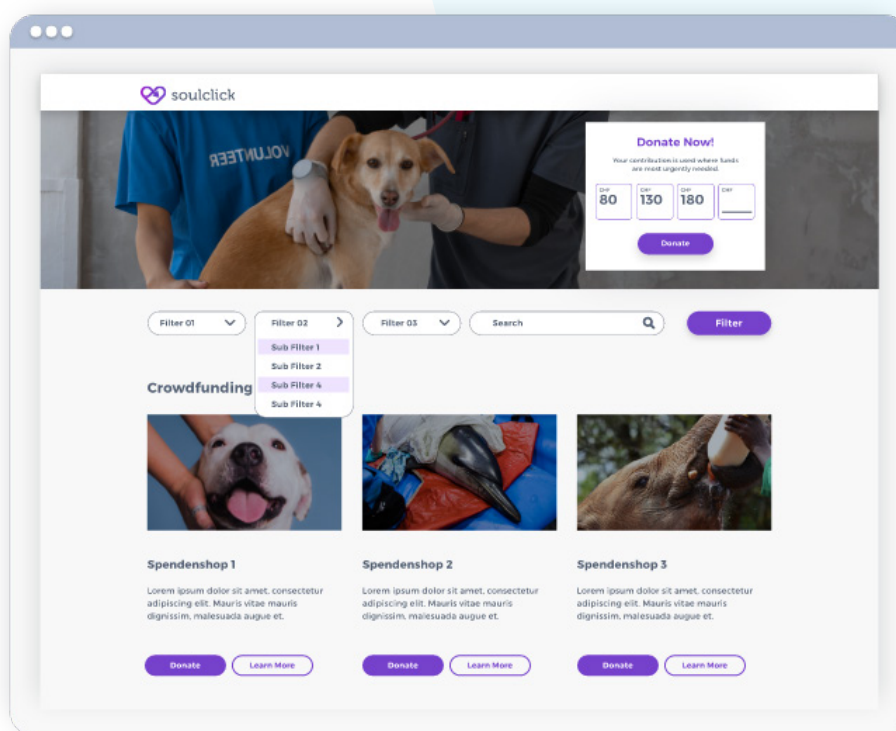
soulclick

VOLUNTEER

Donate Now!

Your contribution is used where funds are most urgently needed.

CHF 80
CHF 130
CHF 180
CHF

Donate

Filter 01
Filter 02
Sub Filter 1
Sub Filter 2
Sub Filter 4
Sub Filter 4
Filter 03
Search
Filter

Crowdfunding

Spendenshop 1

Lorem ipsum dolor sit amet, consectetur adipiscing elit. Mauris vitae mauris dignissim, malesuada augue et.

Donate
Learn More

Spendenshop 2

Lorem ipsum dolor sit amet, consectetur adipiscing elit. Mauris vitae mauris dignissim, malesuada augue et.

Donate
Learn More

Spendenshop 3

Lorem ipsum dolor sit amet, consectetur adipiscing elit. Mauris vitae mauris dignissim, malesuada augue et.

Donate
Learn More